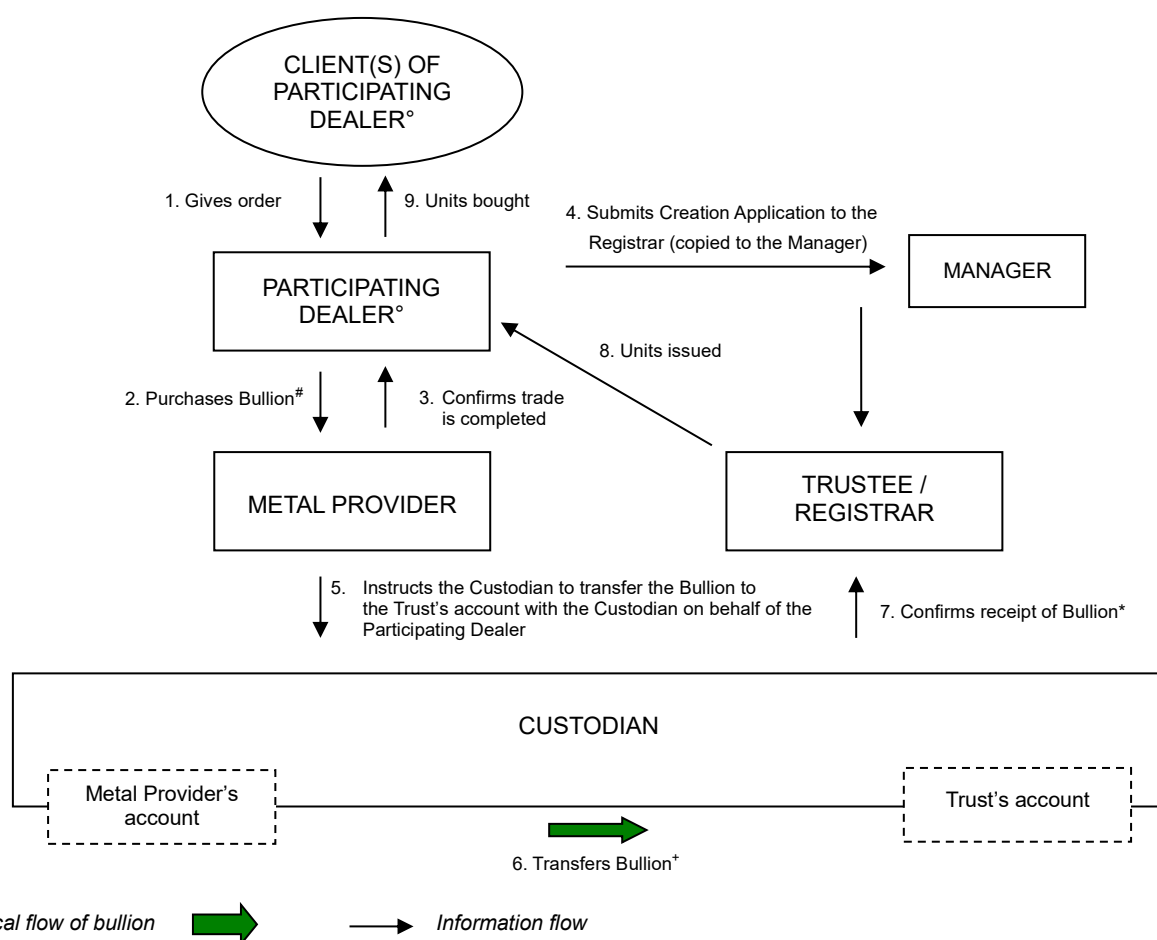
CLIENT(S) OF PARTICIPATING DEALER°

1. Gives order

9. Units bought

4. Submits Creation Application to the Registrar (copied to the Manager)

PARTICIPATING DEALER°

MANAGER

8. Units issued

2. Purchases Bullion$^{\#}$

3. Confirms trade is completed

METAL PROVIDER

TRUSTEE / REGISTRAR

5. Instructs the Custodian to transfer the Bullion to the Trust's account with the Custodian on behalf of the Participating Dealer

7. Confirms receipt of Bullion*

CUSTODIAN

Metal Provider's account

Trust's account

6. Transfers Bullion$^{+}$

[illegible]cal flow of bullion

Information flow